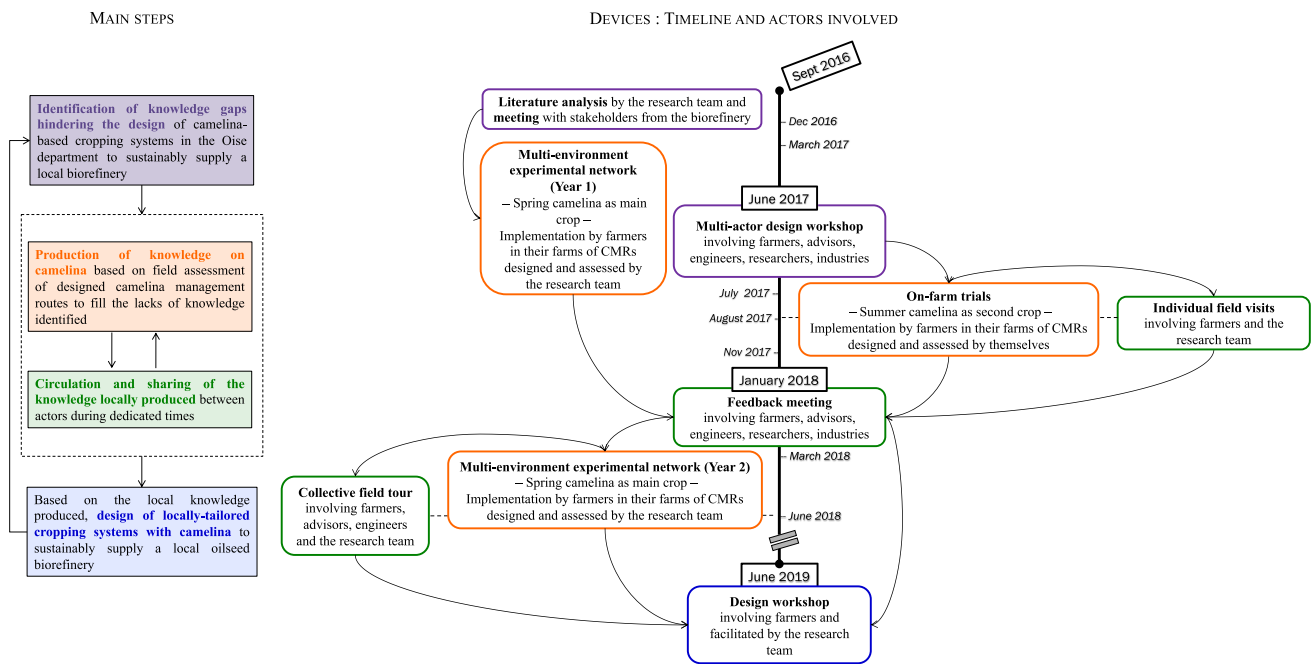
MAIN STEPS

Identification of knowledge gaps hindering the design of camelina-based cropping systems in the Oise department to sustainably supply a local biorefinery

Production of knowledge on camelina based on field assessment of designed camelina management routes to fill the lacks of knowledge identified

Circulation and sharing of the knowledge locally produced between actors during dedicated times

Based on the local knowledge produced, design of locally-tailored cropping systems with camelina to sustainably supply a local oilseed biorefinery

DEVICES : TIMELINE AND ACTORS INVOLVED

Sept 2016

Literature analysis by the research team and meeting with stakeholders from the biorefinery

Dec 2016

March 2017

Multi-environment experimental network (Year 1)
– Spring camelina as main crop –
Implementation by farmers in their farms of CMRs designed and assessed by the research team

June 2017

Multi-actor design workshop
involving farmers, advisors, engineers, researchers, industries

July 2017

August 2017

Nov 2017

On-farm trials
– Summer camelina as second crop –
Implementation by farmers in their farms of CMRs designed and assessed by themselves

Individual field visits
involving farmers and the research team

January 2018

Feedback meeting
involving farmers, advisors, engineers, researchers, industries

March 2018

Collective field tour
involving farmers, advisors, engineers and the research team

Multi-environment experimental network (Year 2)
– Spring camelina as main crop –
Implementation by farmers in their farms of CMRs designed and assessed by the research team

June 2018

June 2019

Design workshop
involving farmers and facilitated by the research team